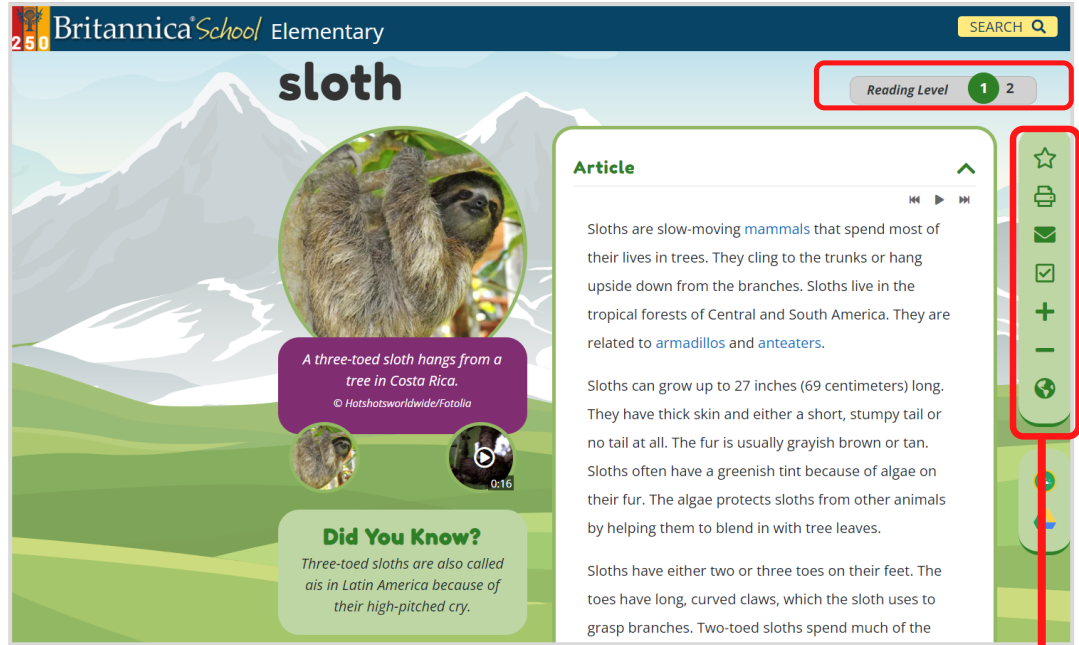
250 Britannica School Elementary

SEARCH

sloth

Reading Level 1 2

A three-toed sloth hangs from a tree in Costa Rica.
© Hotshotsworldwide/Fotolia

0:16

Did You Know?
Three-toed sloths are also called ais in Latin America because of their high-pitched cry.

Article

Sloths are slow-moving mammals that spend most of their lives in trees. They cling to the trunks or hang upside down from the branches. Sloths live in the tropical forests of Central and South America. They are related to armadillos and anteaters.

Sloths can grow up to 27 inches (69 centimeters) long. They have thick skin and either a short, stumpy tail or no tail at all. The fur is usually grayish brown or tan. Sloths often have a greenish tint because of algae on their fur. The algae protects sloths from other animals by helping them to blend in with tree leaves.

Sloths have either two or three toes on their feet. The toes have long, curved claws, which the sloth uses to grasp branches. Two-toed sloths spend much of the